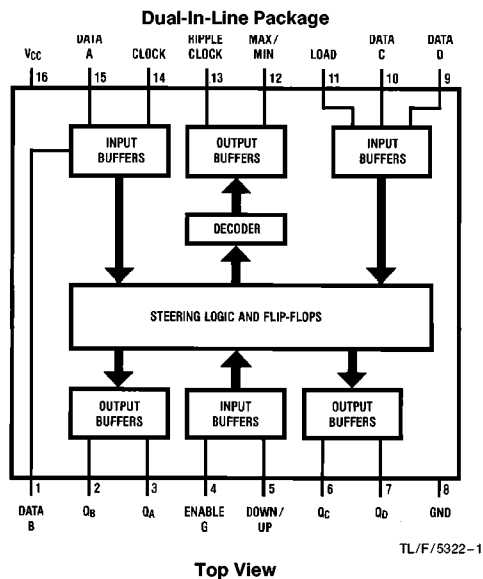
Dual-In-Line Package

$V_{CC}$
16
DATA A
15
CLOCK
14
RIPPLE CLOCK
13
MAX/ MIN
12
LOAD
11
DATA C
10
DATA D
9

INPUT BUFFERS

OUTPUT BUFFERS

INPUT BUFFERS

DECODER

STEERING LOGIC AND FLIP-FLOPS

OUTPUT BUFFERS

INPUT BUFFERS

OUTPUT BUFFERS

1
DATA B
2
$Q_B$
3
$Q_A$
4
ENABLE G
5
DOWN/ UP
6
$Q_C$
7
$Q_D$
8
GND

TL/F/5322–1

Top View